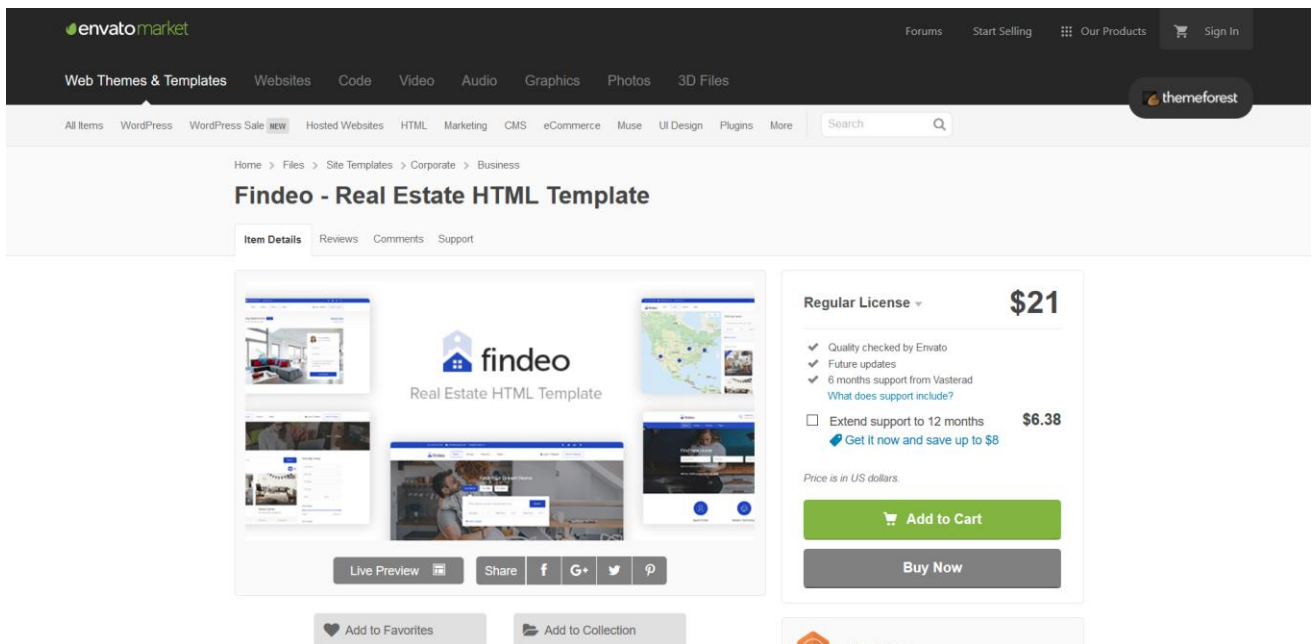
envatomarket

Forums Start Selling Our Products Sign In

Web Themes & Templates Websites Code Video Audio Graphics Photos 3D Files

themeforest

All Items WordPress WordPress Sale NEW Hosted Websites HTML Marketing CMS eCommerce Muse UI Design Plugins More Search

Home > Files > Site Templates > Corporate > Business

Findeo - Real Estate HTML Template

Item Details Reviews Comments Support

findeo
Real Estate HTML Template

Live Preview Share f G+

Add to Favorites Add to Collection

Regular License $21

Quality checked by Envato
Future updates
6 months support from Vasterad
What does support include?

Extend support to 12 months $6.38
Get it now and save up to $8

Price is in US dollars.

Add to Cart

Buy Now